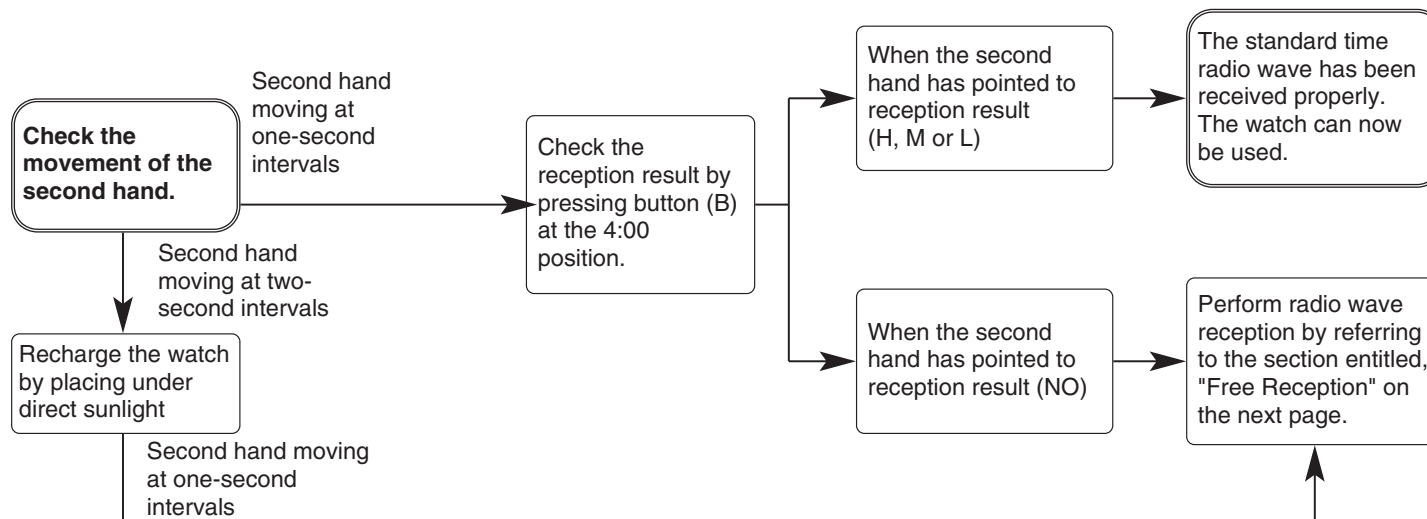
**Check the movement of the second hand.**

Second hand moving at one-second intervals

Check the reception result by pressing button (B) at the 4:00 position.

When the second hand has pointed to reception result (H, M or L)

The standard time radio wave has been received properly. The watch can now be used.

When the second hand has pointed to reception result (NO)

Perform radio wave reception by referring to the section entitled, "Free Reception" on the next page.

Second hand moving at two-second intervals

Recharge the watch by placing under direct sunlight

Second hand moving at one-second intervals